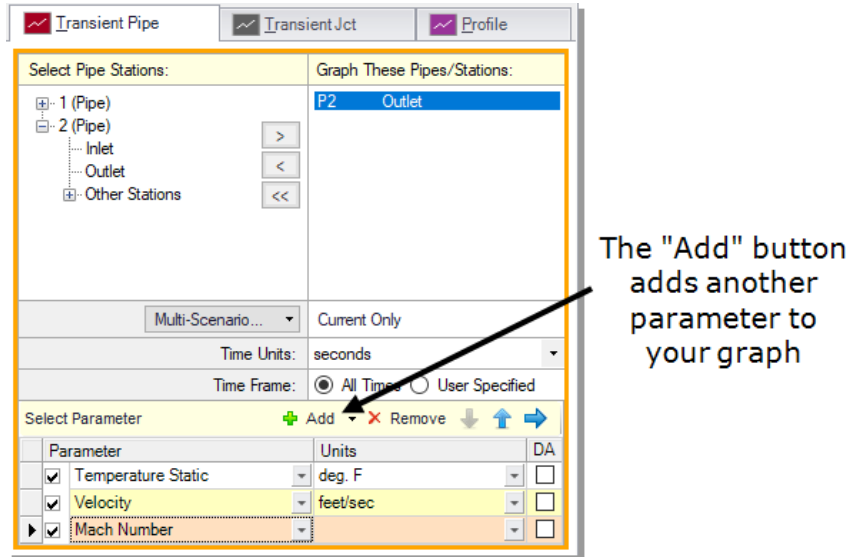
Transient Pipe | Transient Jct | Profile

Select Pipe Stations:

1 (Pipe)
2 (Pipe)
Inlet
Outlet
Other Stations

>
<
<<

Graph These Pipes/Stations:

P2 Outlet

Multi-Scenario...

Current Only

Time Units: seconds

Time Frame: All Times User Specified

Select Parameter

Add Remove

| | Parameter | Units | DA |
|---|---|---|---|
| ☑ | Temperature Static | deg. F | ☐ |
| ☑ | Velocity | feet/sec | ☐ |
| ☑ | Mach Number | | ☐ |

The "Add" button adds another parameter to your graph